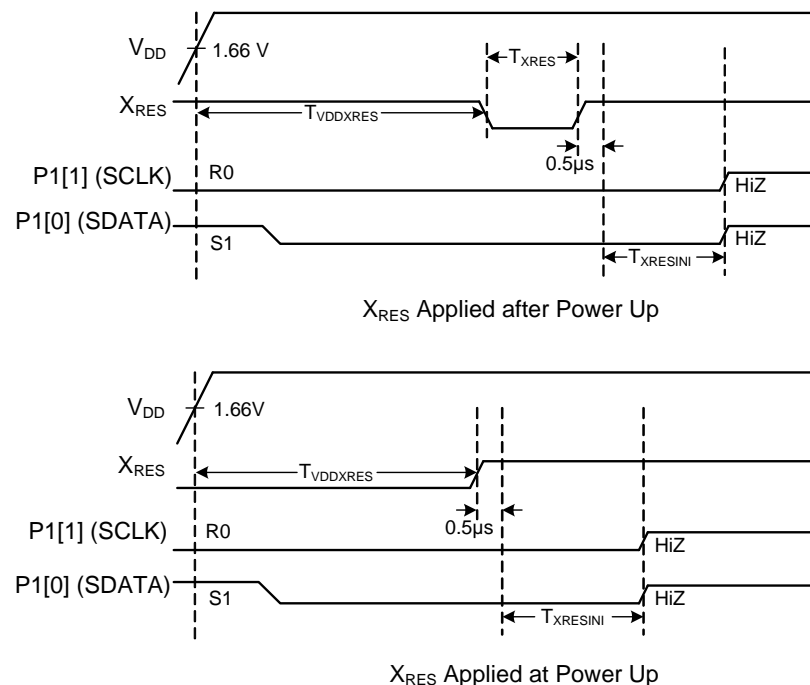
$V_{DD}$

1.66 V

$T_{XRES}$

$X_{RES}$

$T_{VDDXRES}$

0.5µs

P1[1] (SCLK)

R0

HiZ

P1[0] (SDATA)

S1

HiZ

$T_{XRESINI}$

$X_{RES}$ Applied after Power Up

$V_{DD}$

1.66V

$X_{RES}$

$T_{VDDXRES}$

0.5µs

P1[1] (SCLK)

R0

HiZ

P1[0] (SDATA)

S1

HiZ

$T_{XRESINI}$

$X_{RES}$ Applied at Power Up